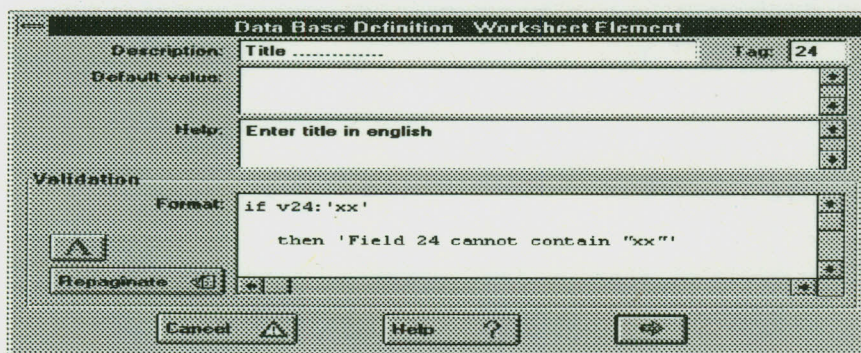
Data Base Definition - Worksheet Element

Description: Title ..............

Tag: 24

Default value:

Help: Enter title in english

Validation

Format: if v24:'xx'

then 'Field 24 cannot contain "xx"'

Repaginate

Cancel

Help ?